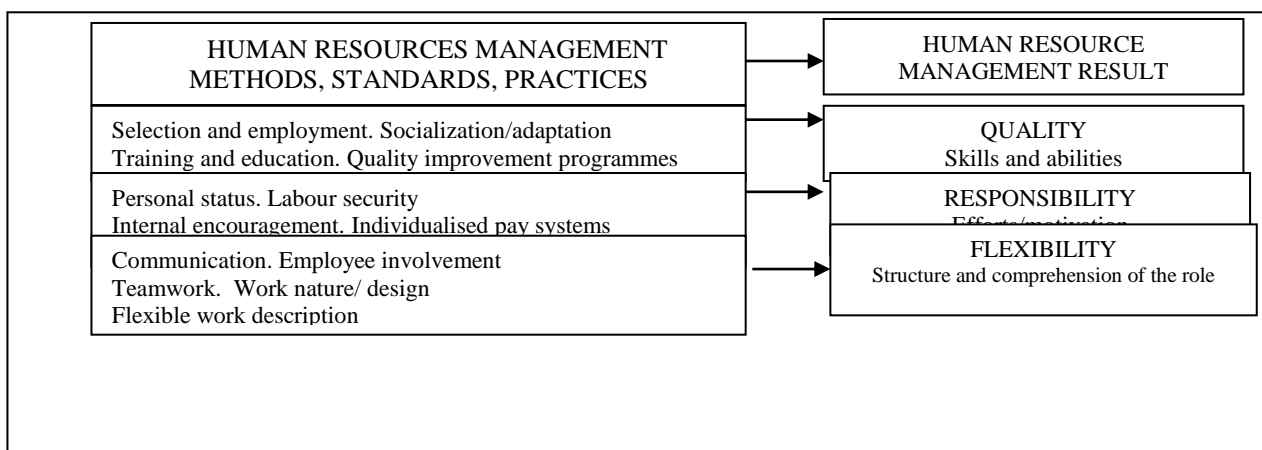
HUMAN RESOURCES MANAGEMENT METHODS, STANDARDS, PRACTICES

HUMAN RESOURCE MANAGEMENT RESULT

Selection and employment. Socialization/adaptation
Training and education. Quality improvement programmes

QUALITY
Skills and abilities

Personal status. Labour security
Internal encouragement. Individualised pay systems

RESPONSIBILITY
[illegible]

Communication. Employee involvement
Teamwork. Work nature/ design
Flexible work description

FLEXIBILITY
Structure and comprehension of the role